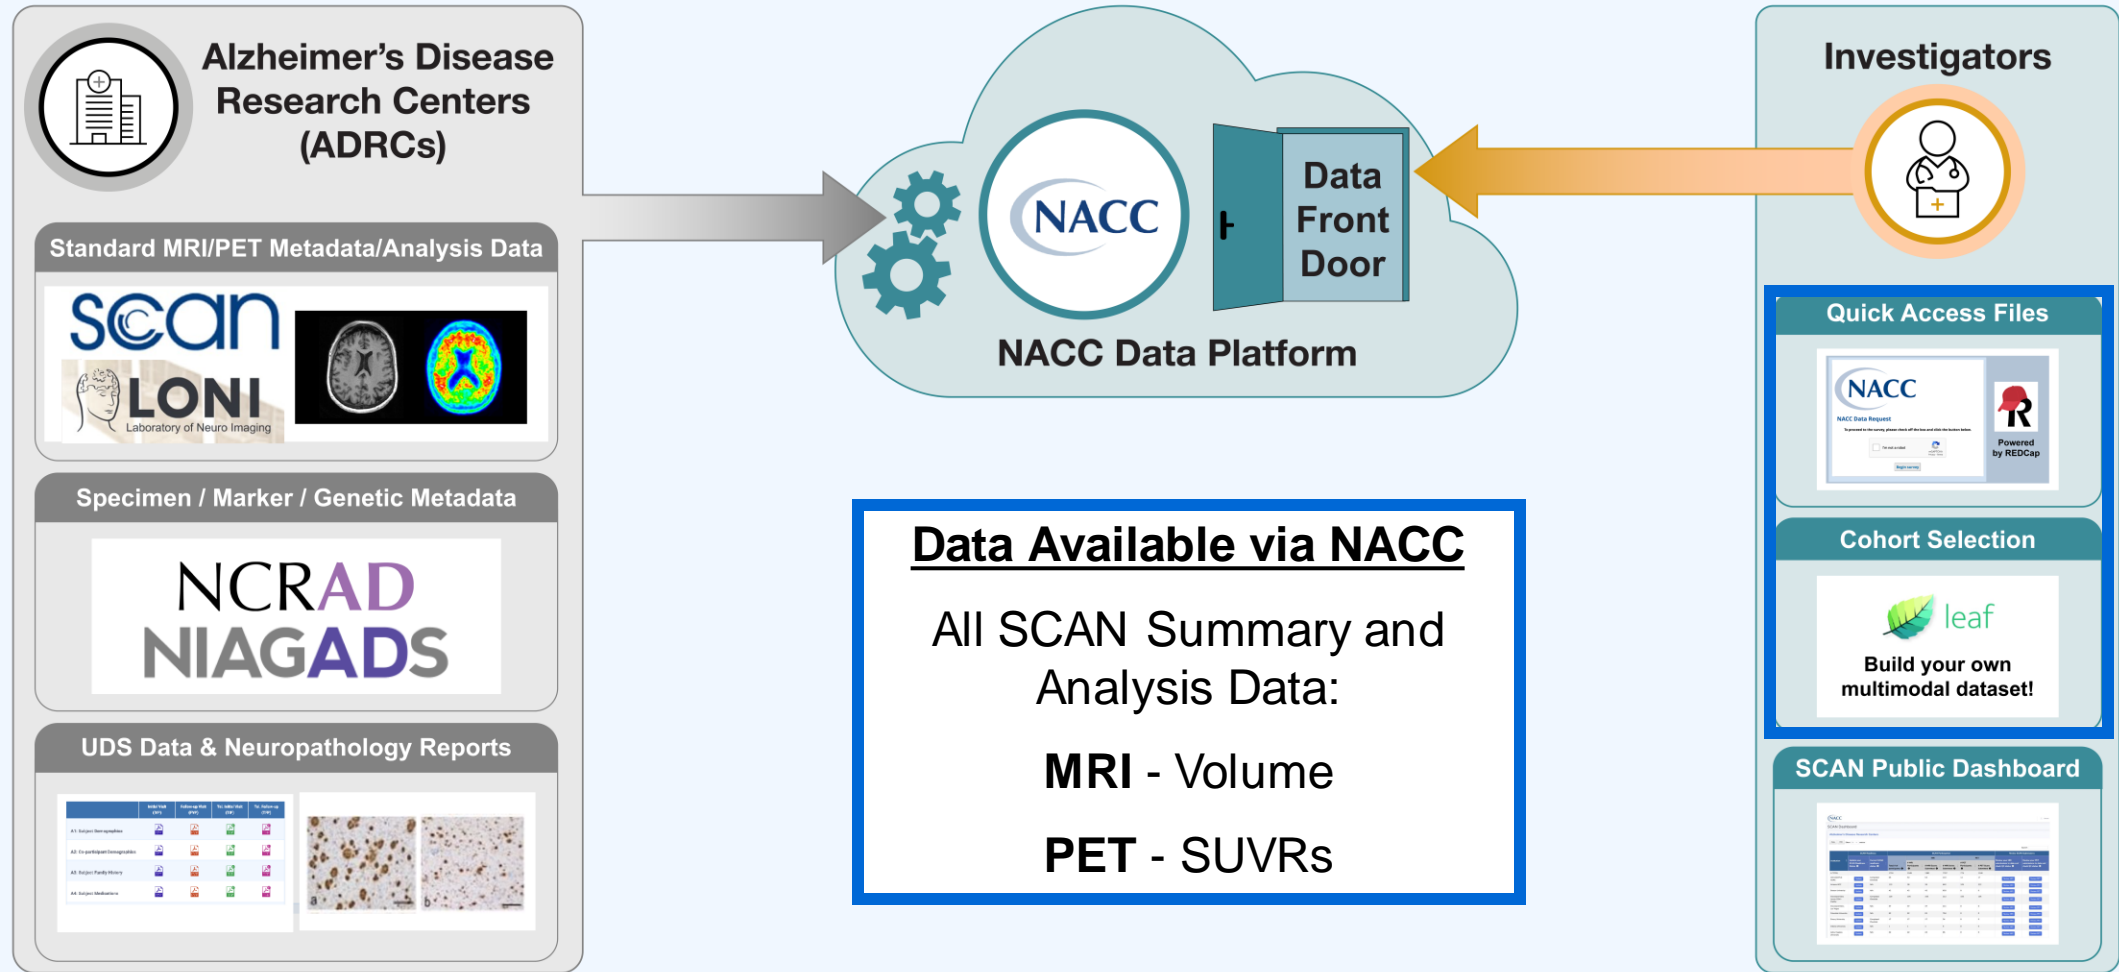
Alzheimer's Disease Research Centers (ADRCs)

Standard MRI/PET Metadata/Analysis Data

scan

LONI
Laboratory of Neuro Imaging

Specimen / Marker / Genetic Metadata

NCRAD
NIAGADS

UDS Data & Neuropathology Reports

NACC

Data Front Door

NACC Data Platform

Data Available via NACC

All SCAN Summary and Analysis Data:

**MRI** - Volume

**PET** - SUVRs

Investigators

Quick Access Files

NACC

Powered by REDCap

Cohort Selection

leaf

Build your own multimodal dataset!

SCAN Public Dashboard